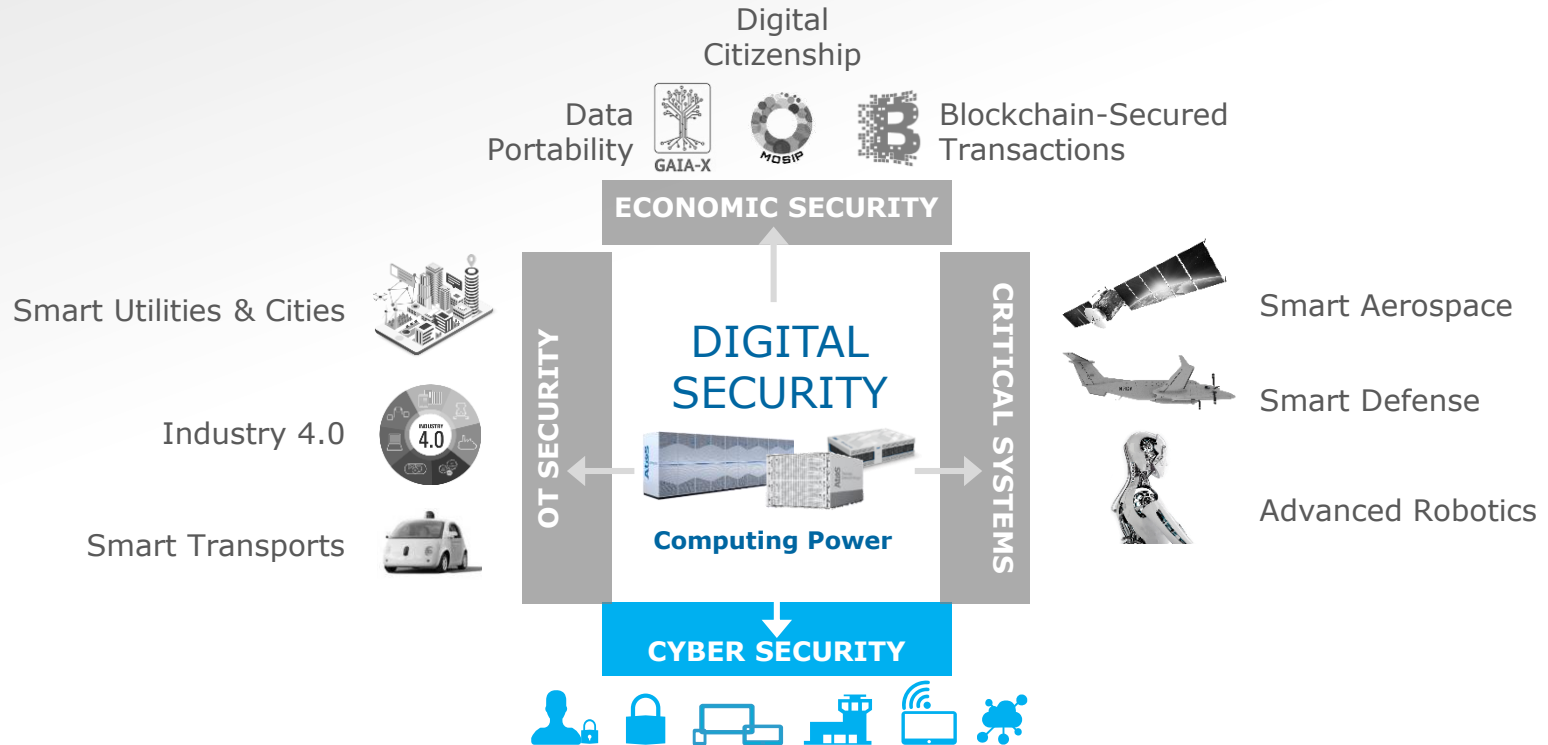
Digital Citizenship

Data Portability

GAIA-X

MOSIP

Blockchain-Secured Transactions

ECONOMIC SECURITY

Smart Utilities & Cities

Industry 4.0

INDUSTRY 4.0

Smart Transports

OT SECURITY

DIGITAL SECURITY

Computing Power

CRITICAL SYSTEMS

Smart Aerospace

Smart Defense

Advanced Robotics

CYBER SECURITY